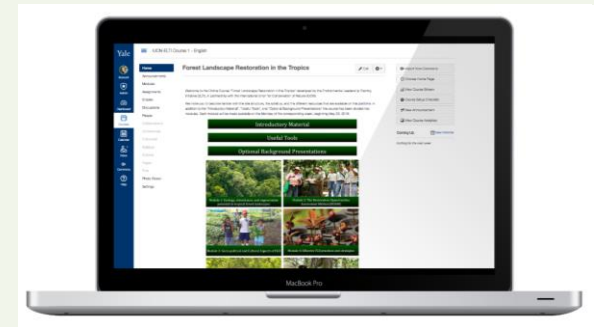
Yale

GEM ELTI Course 1 - English

Home
Announcements
Modules
Assignments
Grades
Discussions
People

Forest Landscape Restoration in the Tropics

Edit

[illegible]

Introductory Material

Useful Tools

Optional Background Presentations

Coming Up

MacBook Pro